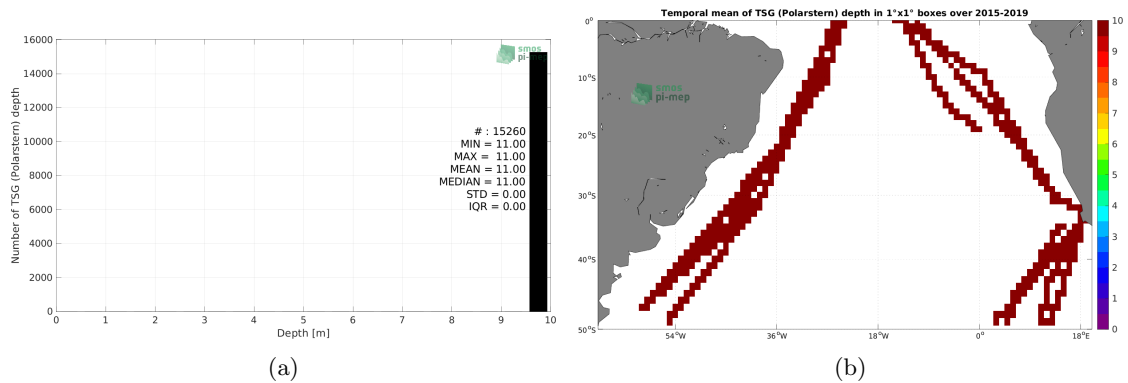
16000
14000
12000
10000
8000
6000
4000
2000
0
Number of TSG (Polarstern) depth
smos pi-mep
# : 15260
MIN = 11.00
MAX = 11.00
MEAN = 11.00
MEDIAN = 11.00
STD = 0.00
IQR = 0.00
0 1 2 3 4 5 6 7 8 9 10
Depth [m]
(a)

Temporal mean of TSG (Polarstern) depth in 1°x1° boxes over 2015-2019
0°
10°S
20°S
30°S
40°S
50°S
smos pi-mep
54°W 36°W 18°W 0° 18°E
10
9
8
7
6
5
4
3
2
1
0
(b)